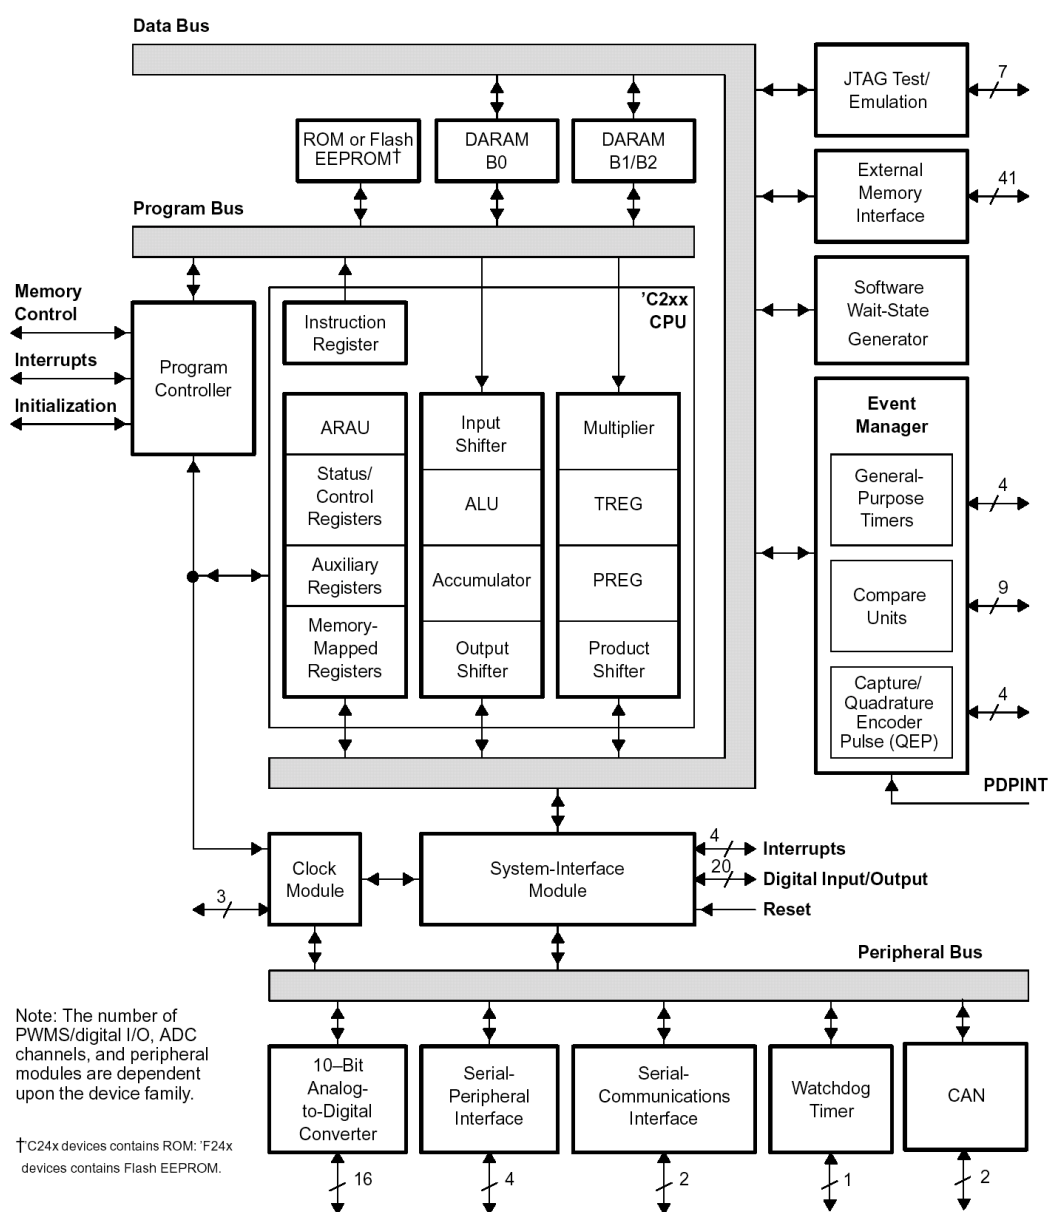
Data Bus

JTAG Test/ Emulation

7

ROM or Flash EEPROM†

DARAM B0

DARAM B1/B2

External Memory Interface

41

Program Bus

Software Wait-State Generator

Memory Control

Interrupts

Initialization

Program Controller

Instruction Register

'C2xx CPU

Event Manager

ARAU

Status/ Control Registers

Auxiliary Registers

Memory-Mapped Registers

Input Shifter

ALU

Accumulator

Output Shifter

Multiplier

TREG

PREG

Product Shifter

General-Purpose Timers

4

Compare Units

9

Capture/ Quadrature Encoder Pulse (QEP)

4

PDPINT

Clock Module

3

System-Interface Module

4

Interrupts

20

Digital Input/Output

Reset

Peripheral Bus

Note: The number of PWMS/digital I/O, ADC channels, and peripheral modules are dependent upon the device family.

†'C24x devices contains ROM: 'F24x devices contains Flash EEPROM.

10–Bit Analog-to-Digital Converter

16

Serial-Peripheral Interface

4

Serial-Communications Interface

2

Watchdog Timer

1

CAN

2